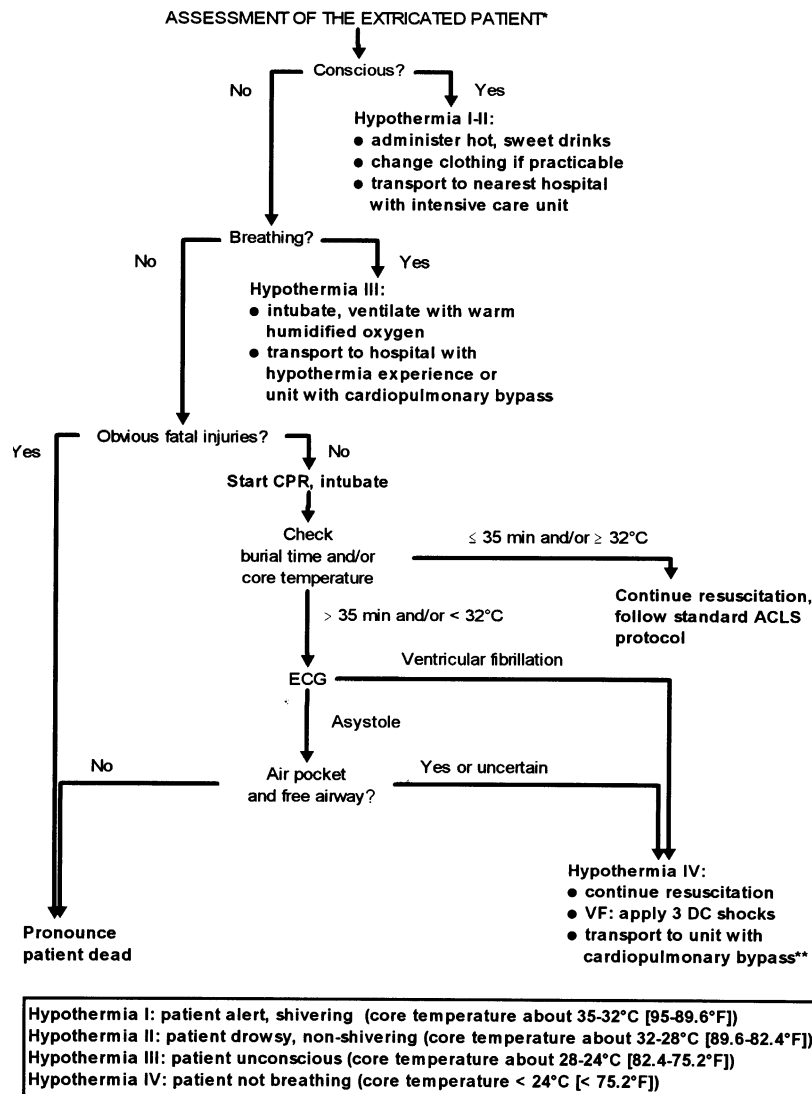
ASSESSMENT OF THE EXTRICATED PATIENT*

Conscious?

No

Yes

Hypothermia I-II:
• administer hot, sweet drinks
• change clothing if practicable
• transport to nearest hospital with intensive care unit

Breathing?

No

Yes

Hypothermia III:
• intubate, ventilate with warm humidified oxygen
• transport to hospital with hypothermia experience or unit with cardiopulmonary bypass

Obvious fatal injuries?

Yes

No

Start CPR, intubate

Check burial time and/or core temperature

$\leq$ 35 min and/or $\geq$ 32°C

Continue resuscitation, follow standard ACLS protocol

> 35 min and/or < 32°C

ECG

Ventricular fibrillation

Asystole

Air pocket and free airway?

No

Yes or uncertain

Hypothermia IV:
• continue resuscitation
• VF: apply 3 DC shocks
• transport to unit with cardiopulmonary bypass**

Pronounce patient dead

Hypothermia I: patient alert, shivering (core temperature about 35-32°C [95-89.6°F])
Hypothermia II: patient drowsy, non-shivering (core temperature about 32-28°C [89.6-82.4°F])
Hypothermia III: patient unconscious (core temperature about 28-24°C [82.4-75.2°F])
Hypothermia IV: patient not breathing (core temperature < 24°C [< 75.2°F])